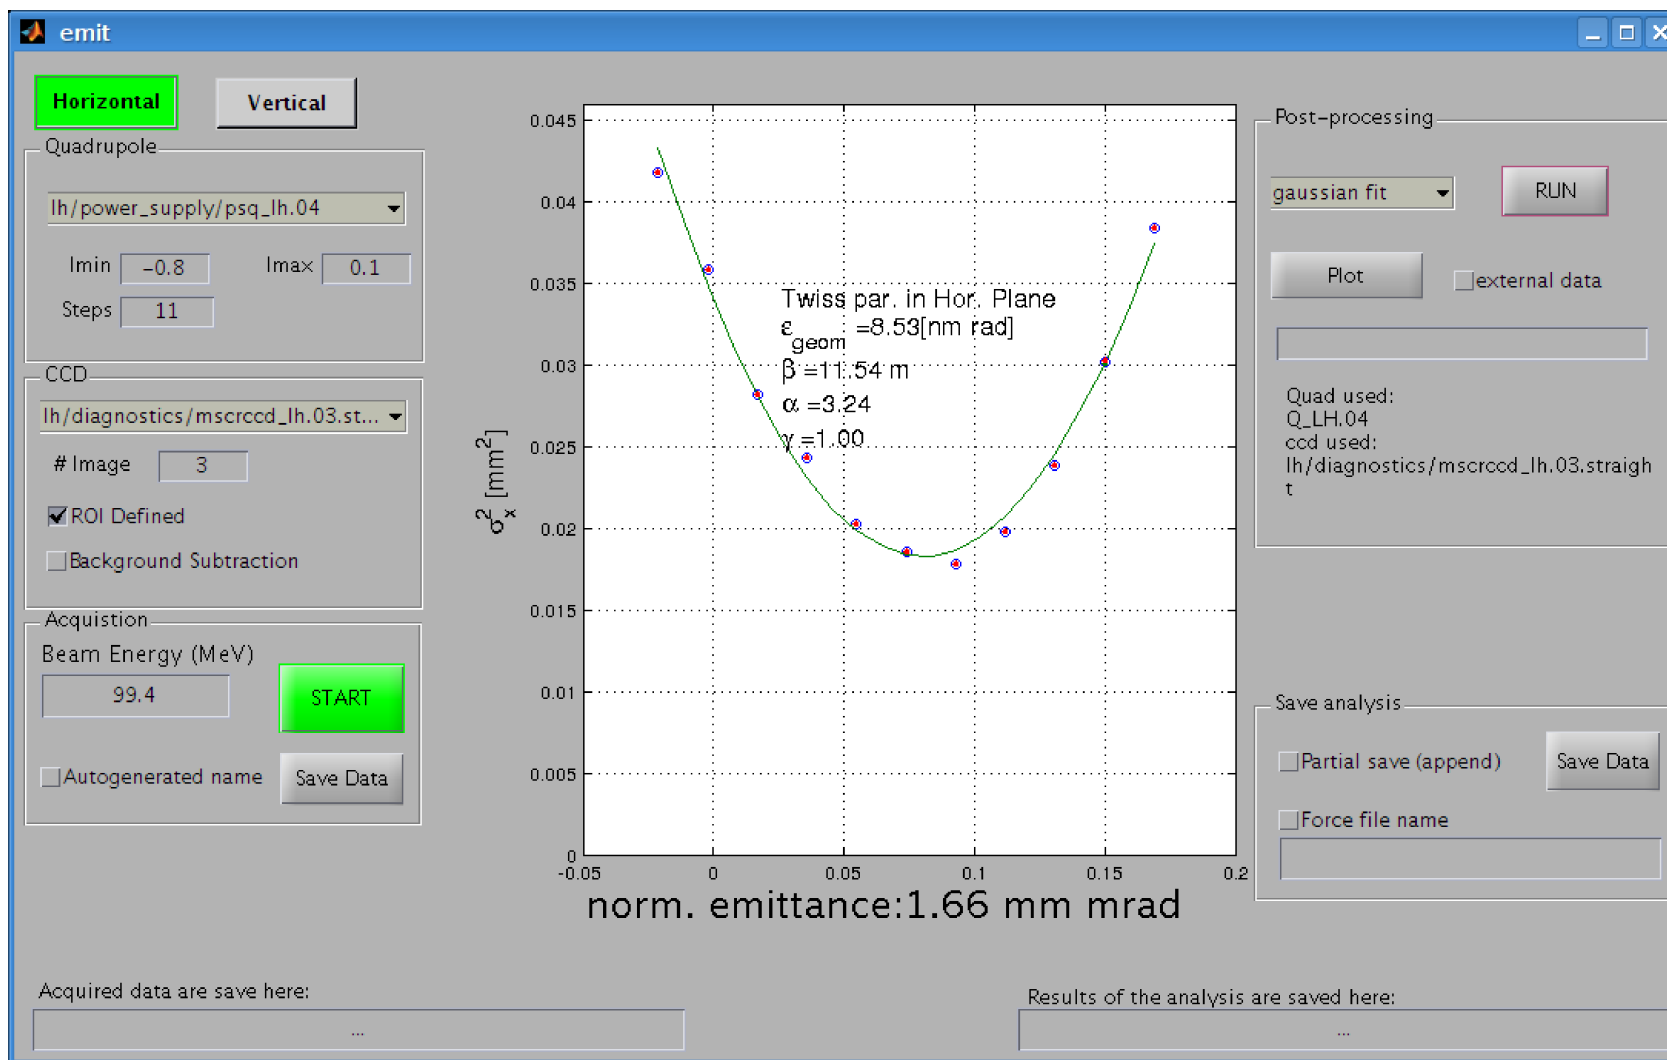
emit

Horizontal

Vertical

Quadrupole

lh/power_supply/psq_lh.04

Imin −0.8

Imax 0.1

Steps 11

CCD

lh/diagnostics/mscrccd_lh.03.st...

# Image 3

ROI Defined

Background Subtraction

Acquistion

Beam Energy (MeV)

99.4

START

Autogenerated name

Save Data

0.045
0.04
0.035
0.03
0.025
0.02
0.015
0.01
0.005
0

$\sigma_x^2$ [mm$^2$]

-0.05 0 0.05 0.1 0.15 0.2

Twiss par. in Hor. Plane
$\varepsilon_{geom}$ =8.53[nm rad]
$\beta$ =11.54 m
$\alpha$ =3.24
$\gamma$ =1.00

norm. emittance:1.66 mm mrad

Post-processing

gaussian fit

RUN

Plot

external data

Quad used:
Q_LH.04
ccd used:
lh/diagnostics/mscrccd_lh.03.straigh
t

Save analysis

Partial save (append)

Save Data

Force file name

Acquired data are save here:

...

Results of the analysis are saved here:

...